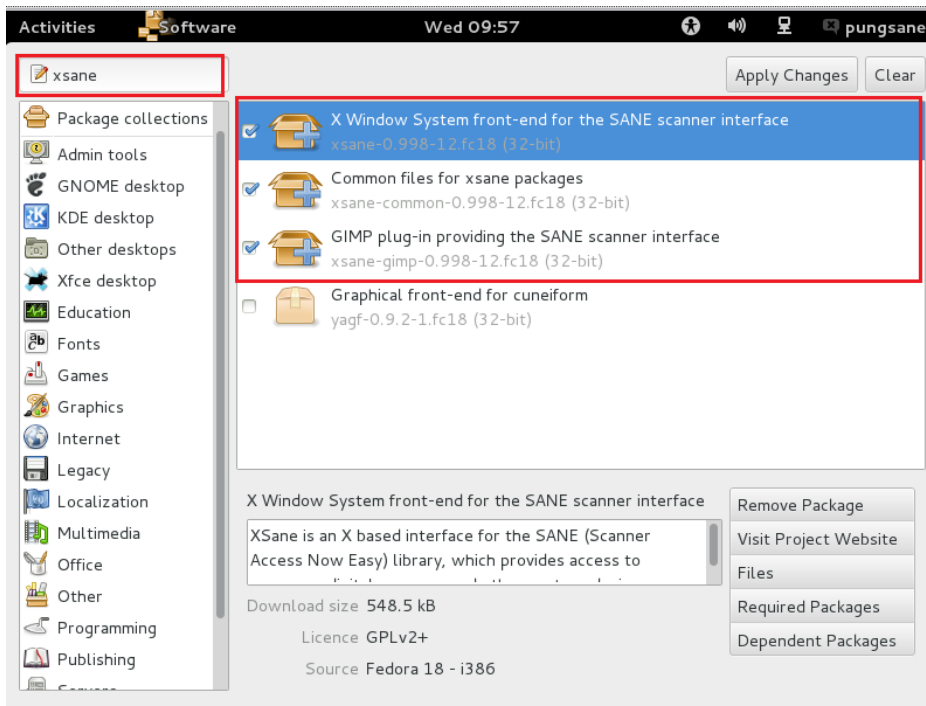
Activities Software Wed 09:57 pungsane

xsane

Apply Changes Clear

Package collections
Admin tools
GNOME desktop
KDE desktop
Other desktops
Xfce desktop
Education
Fonts
Games
Graphics
Internet
Legacy
Localization
Multimedia
Office
Other
Programming
Publishing
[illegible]

X Window System front-end for the SANE scanner interface
xsane-0.998-12.fc18 (32-bit)

Common files for xsane packages
xsane-common-0.998-12.fc18 (32-bit)

GIMP plug-in providing the SANE scanner interface
xsane-gimp-0.998-12.fc18 (32-bit)

Graphical front-end for cuneiform
yagf-0.9.2-1.fc18 (32-bit)

X Window System front-end for the SANE scanner interface

XSane is an X based interface for the SANE (Scanner Access Now Easy) library, which provides access to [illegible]

Download size 548.5 kB
Licence GPLv2+
Source Fedora 18 - i386

Remove Package
Visit Project Website
Files
Required Packages
Dependent Packages